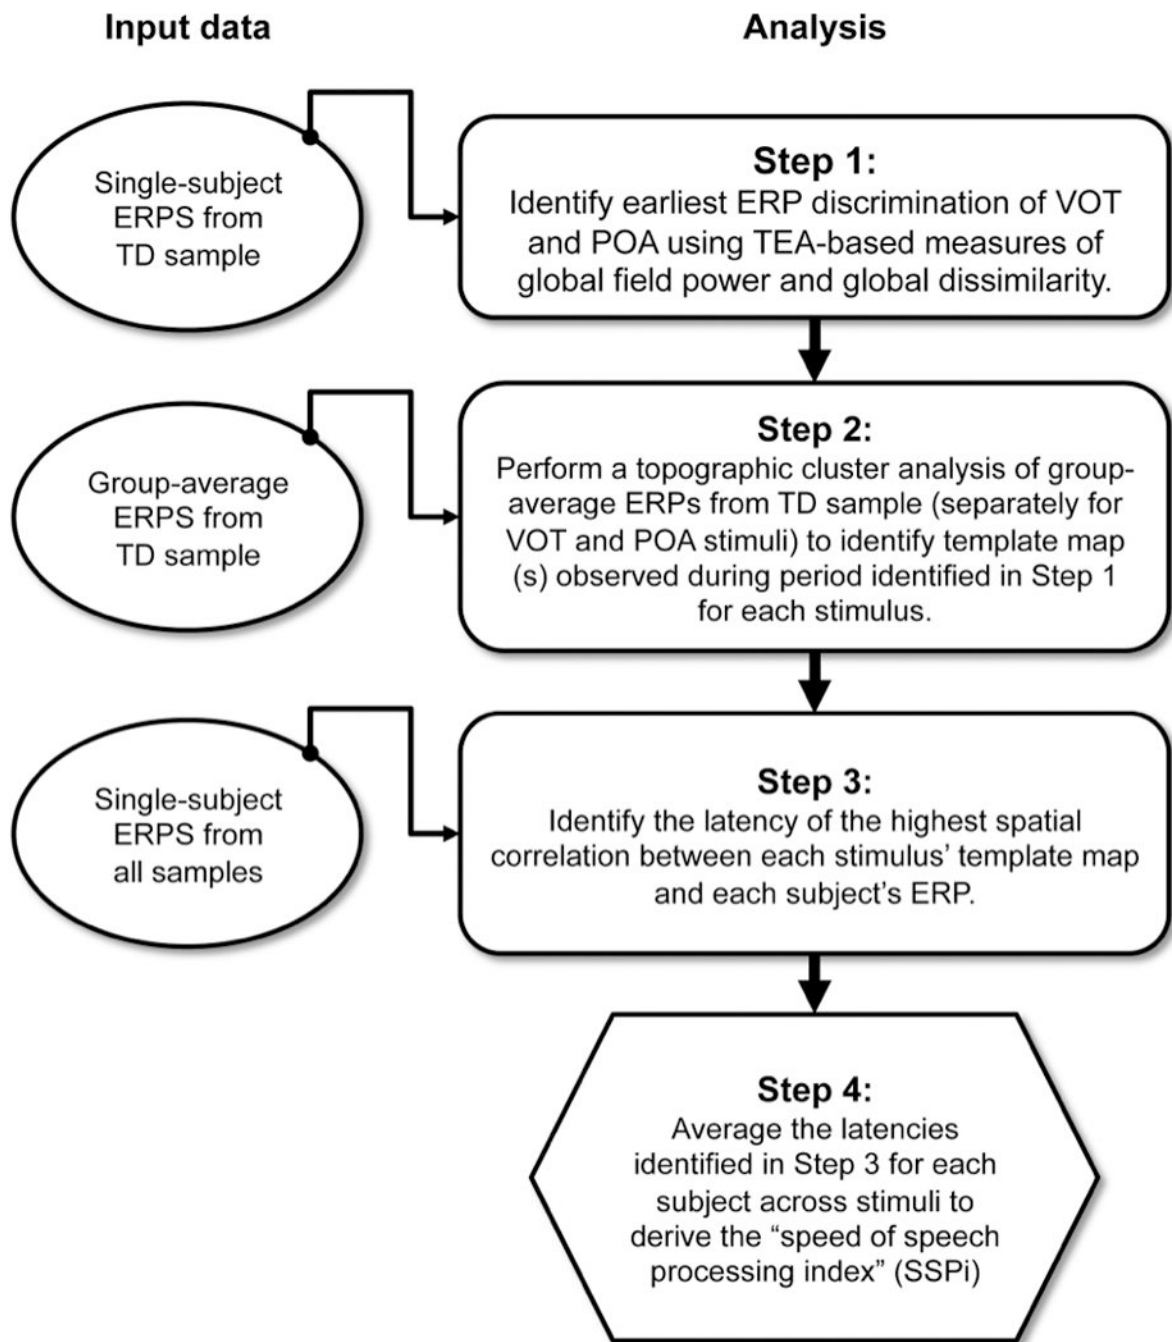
Input data

Analysis

Single-subject ERPS from TD sample

Step 1:
Identify earliest ERP discrimination of VOT and POA using TEA-based measures of global field power and global dissimilarity.

Group-average ERPS from TD sample

Step 2:
Perform a topographic cluster analysis of group-average ERPs from TD sample (separately for VOT and POA stimuli) to identify template map (s) observed during period identified in Step 1 for each stimulus.

Single-subject ERPS from all samples

Step 3:
Identify the latency of the highest spatial correlation between each stimulus' template map and each subject's ERP.

Step 4:
Average the latencies identified in Step 3 for each subject across stimuli to derive the "speed of speech processing index" (SSPi)